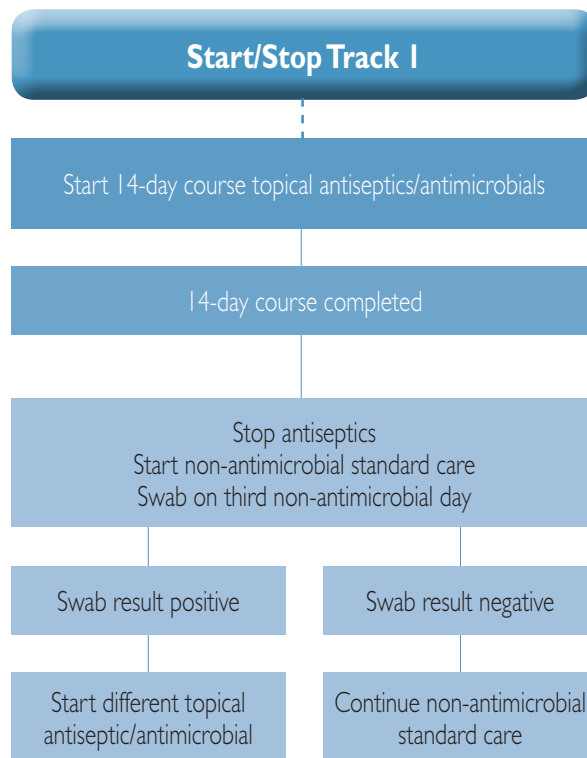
Start/Stop Track 1

Start 14-day course topical antiseptics/antimicrobials

14-day course completed

Stop antiseptics
Start non-antimicrobial standard care
Swab on third non-antimicrobial day

Swab result positive

Swab result negative

Start different topical antiseptic/antimicrobial

Continue non-antimicrobial standard care